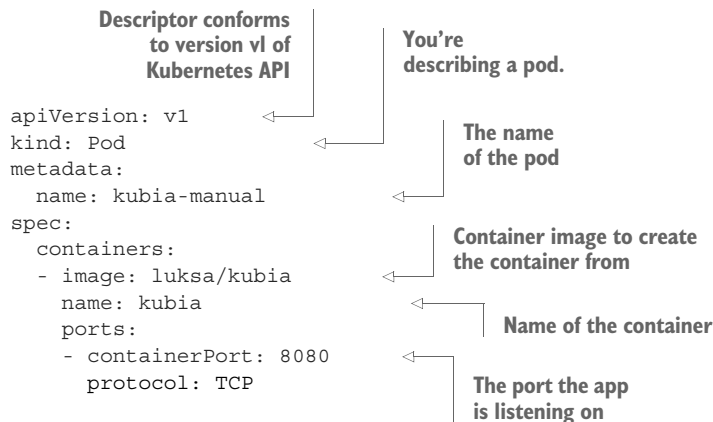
Descriptor conforms to version vl of Kubernetes API

You're describing a pod.

apiVersion: v1
kind: Pod
metadata:
  name: kubia-manual
spec:
  containers:
  - image: luksa/kubia
    name: kubia
    ports:
    - containerPort: 8080
      protocol: TCP

The name of the pod

Container image to create the container from

Name of the container

The port the app is listening on